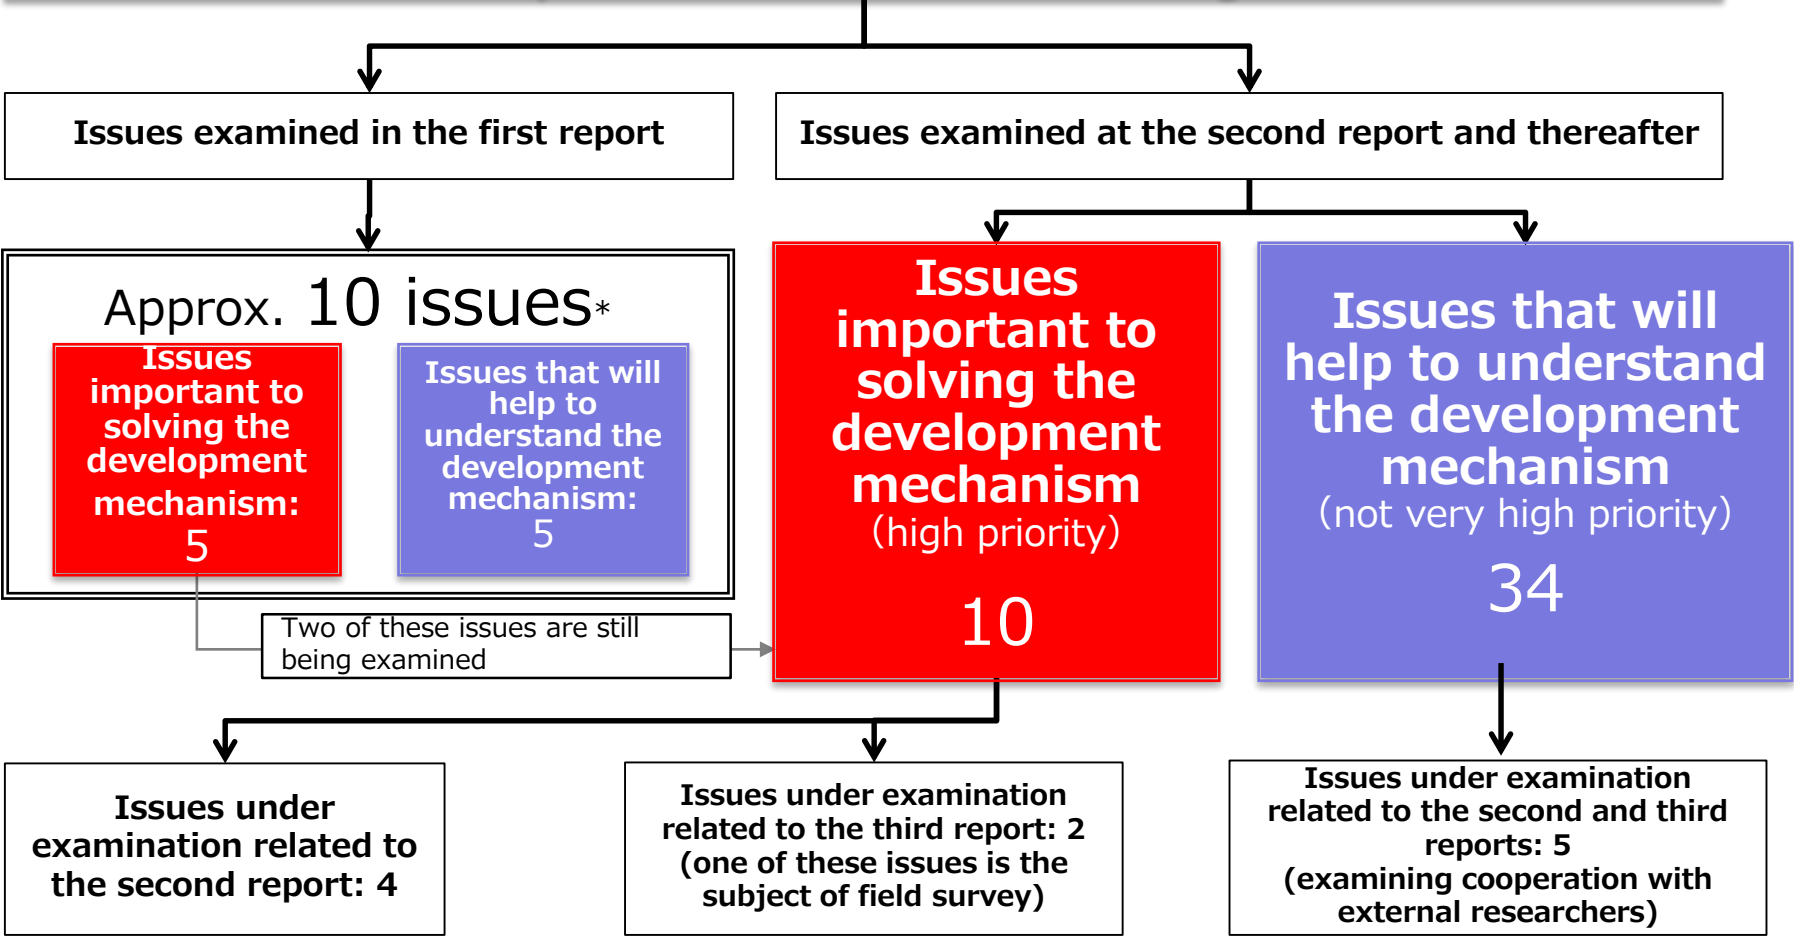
Issues examined in the first report

Issues examined at the second report and thereafter

Approx. 10 issues*

Issues important to solving the development mechanism: 5

Issues that will help to understand the development mechanism: 5

Issues important to solving the development mechanism (high priority) 10

Issues that will help to understand the development mechanism (not very high priority) 34

Two of these issues are still being examined

Issues under examination related to the second report: 4

Issues under examination related to the third report: 2 (one of these issues is the subject of field survey)

Issues under examination related to the second and third reports: 5 (examining cooperation with external researchers)